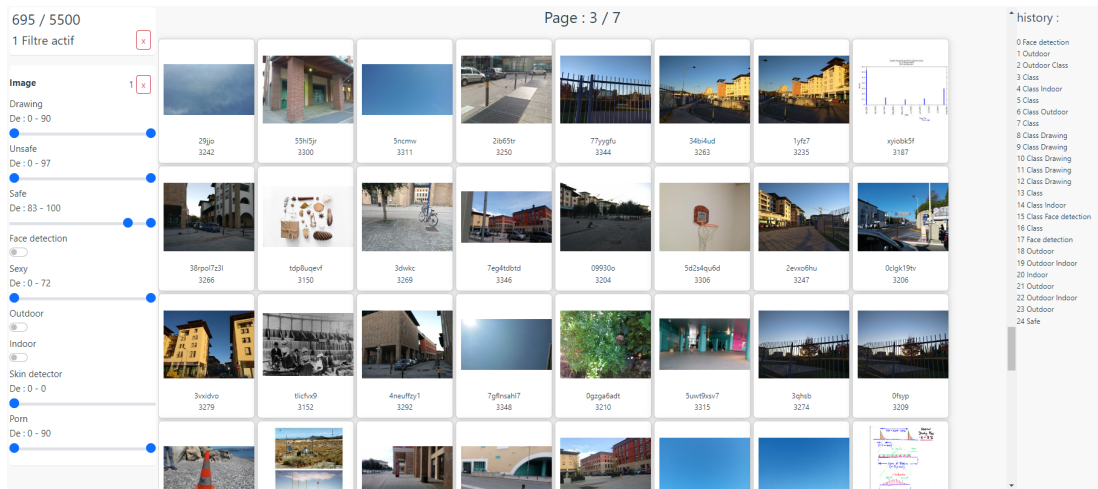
695 / 5500
1 Filtre actif
x

Image
1 x
Drawing
De : 0 - 90
Unsafe
De : 0 - 97
Safe
De : 83 - 100
Face detection
Sexy
De : 0 - 72
Outdoor
Indoor
Skin detector
De : 0 - 0
Porn
De : 0 - 90

Page : 3 / 7

29jjo
3242
55hl5jr
3300
5ncmw
3311
2ib65tr
3250
77yygfu
3344
34bi4ud
3263
1yfz7
3235
xyiobk5f
3187
38rpol7z3l
3266
tdp8uqevf
3150
3dwkc
3269
7eg4tdbtd
3346
09930o
3204
5d2s4qu6d
3306
2evxo6hu
3247
0clgk19tv
3206
3vxidvo
3279
tlicfvx9
3152
4neuffzy1
3292
7gflnsahl7
3348
0gzga6adt
3210
5uwt9xsv7
3315
3qhsb
3274
0fsyp
3209

history :
0 Face detection
1 Outdoor
2 Outdoor Class
3 Class
4 Class Indoor
5 Class
6 Class Outdoor
7 Class
8 Class Drawing
9 Class Drawing
10 Class Drawing
11 Class Drawing
12 Class Drawing
13 Class
14 Class Indoor
15 Class Face detection
16 Class
17 Face detection
18 Outdoor
19 Outdoor Indoor
20 Indoor
21 Outdoor
22 Outdoor Indoor
23 Outdoor
24 Safe